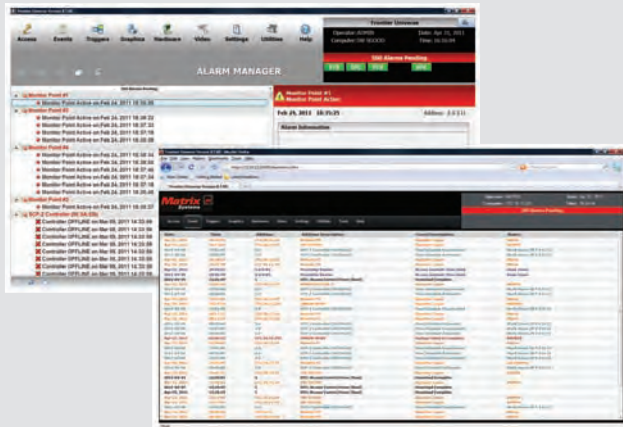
Access Events Triggers Graphics Hardware Video Settings Utilities Help

Frontier Universe

Operator: ADMIN
Computer: DW-SD0000
Date: Apr 21, 2011
Time: 16:33:09

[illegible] Alarms Pending

ALARM MANAGER

Monitor Point #1
Monitor Point Active on Feb 24, 2011 18:35:25
Monitor Point #3
Monitor Point Active on Feb 24, 2011 18:36:22
Monitor Point Active on Feb 24, 2011 18:37:33
Monitor Point Active on Feb 24, 2011 18:37:18
Monitor Point Active on Feb 24, 2011 18:38:06
Monitor Point #4
Monitor Point Active on Feb 24, 2011 18:36:34
Monitor Point Active on Feb 24, 2011 18:37:15
Monitor Point Active on Feb 24, 2011 18:37:46
Monitor Point Active on Feb 24, 2011 18:38:04
Monitor Point Active on Feb 24, 2011 18:38:20
Monitor Point #2
Monitor Point Active on Feb 24, 2011 18:35:37
SCP-2 Controller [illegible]
Controller OFFLINE on Mar 09, 2011 14:32:06
Controller OFFLINE on Mar 09, 2011 14:32:56
Controller OFFLINE on Mar 09, 2011 14:33:14
Controller OFFLINE on Mar 09, 2011 14:34:29
Controller OFFLINE on Mar 09, 2011 14:34:51
Controller OFFLINE on Mar 09, 2011 14:35:05
Controller OFFLINE on Mar 09, 2011 14:35:20

Monitor Point #1
Monitor Point Active

Feb 24, 2011 18:35:25
Address: 2:0:1:1

Alarm Information

Matrix Systems

Access Events Triggers Graphics Hardware Video Settings Utilities Tools Help

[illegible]